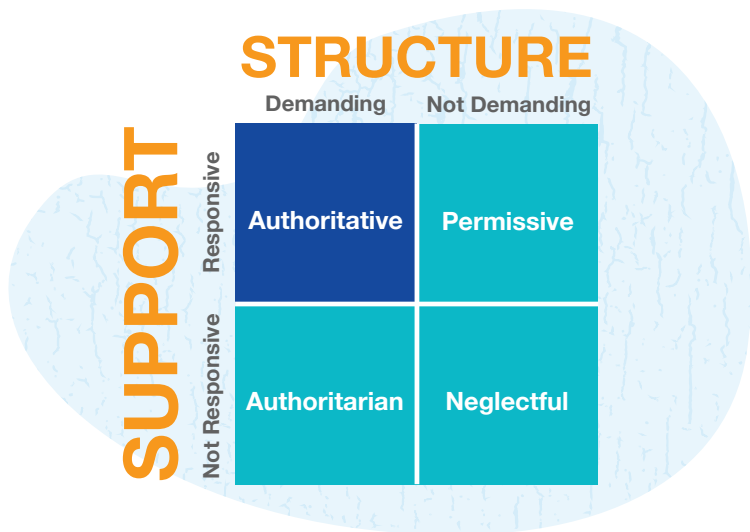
STRUCTURE

Demanding | Not Demanding

SUPPORT

Responsive | Not Responsive

| | Demanding | Not Demanding |
|---|---|---|
| Responsive | Authoritative | Permissive |
| Not Responsive | Authoritarian | Neglectful |